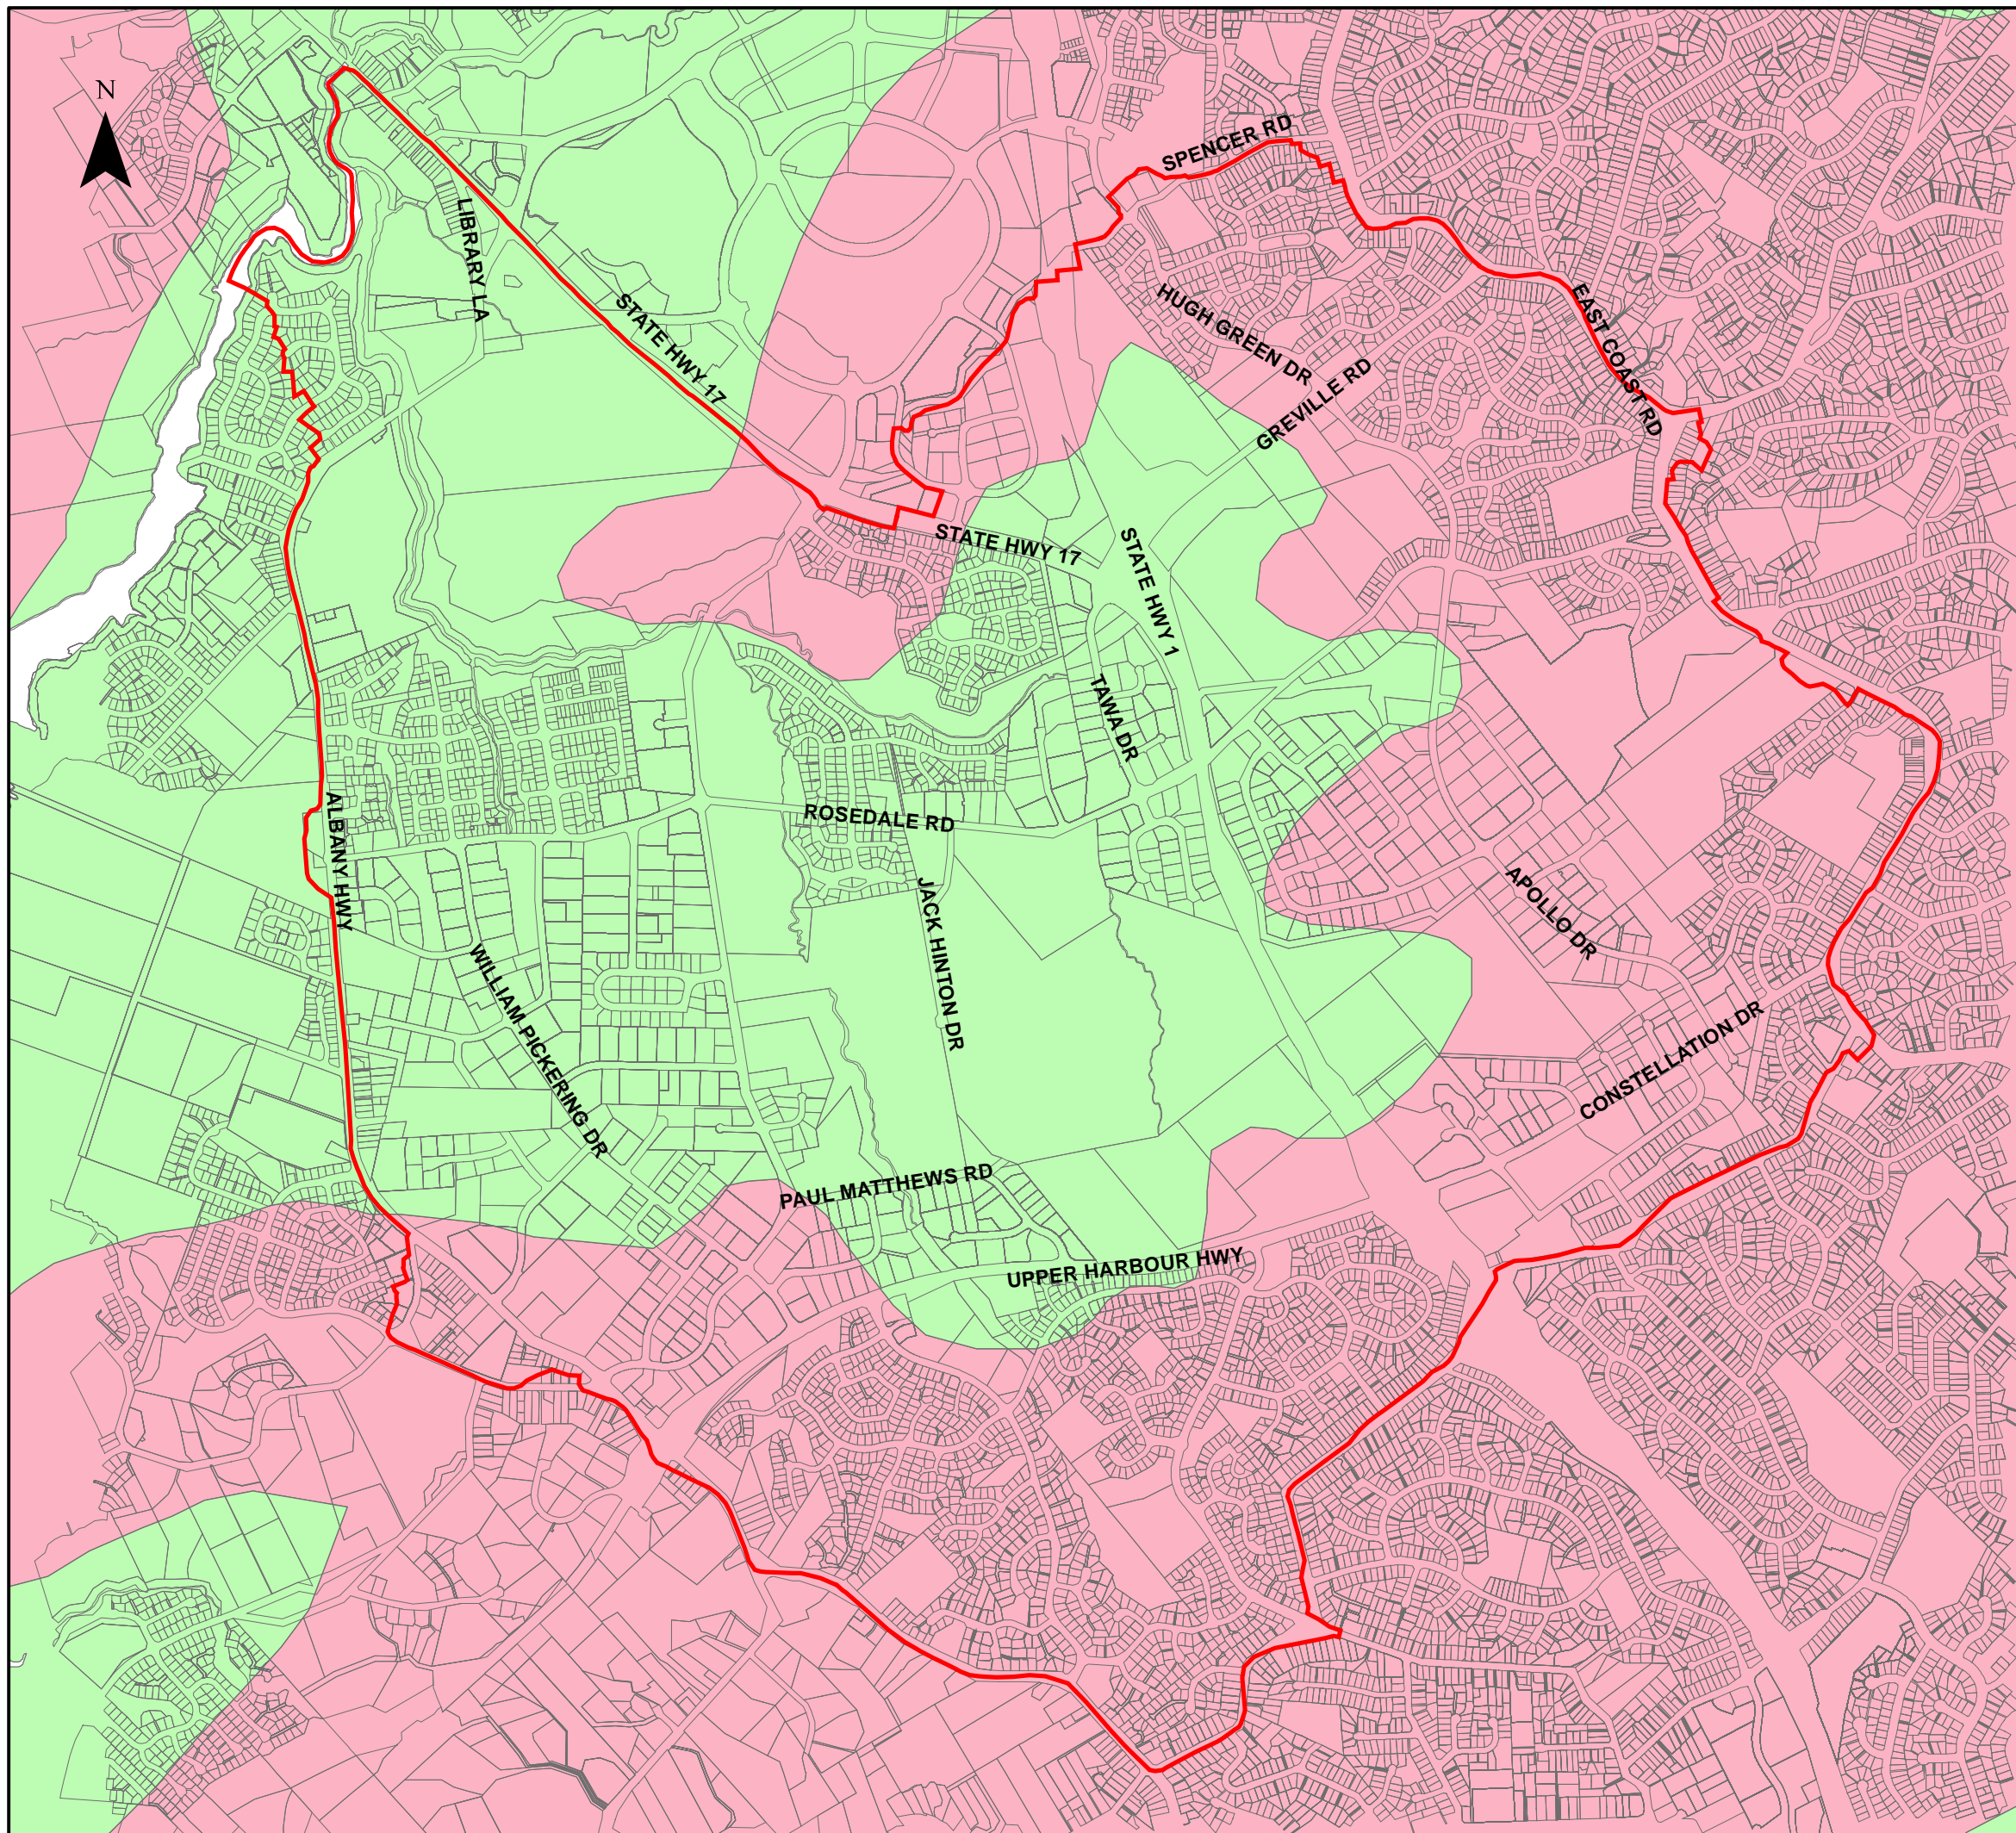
N

SPENCER RD

LIBRARY LA

STATE HWY 17

HUGH GREEN DR

GREVILLE RD

EAST COAST RD

STATE HWY 17

STATE HWY 1

TAWA DR

ROSEDALE RD

ALBANY HWY

JACK HINTON DR

APOLLO DR

WILLIAM PICKERING DR

CONSTELLATION DR

PAUL MATTHEWS RD

UPPER HARBOUR HWY